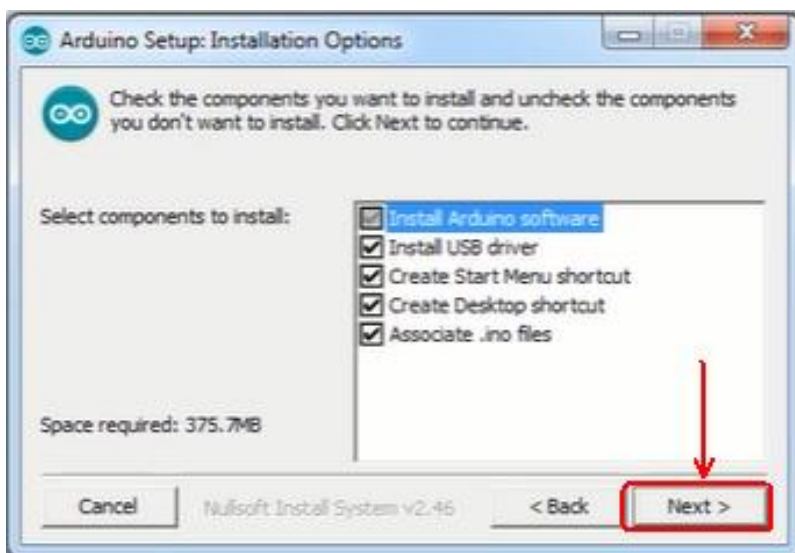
Arduino Setup: Installation Options

Check the components you want to install and uncheck the components you don't want to install. Click Next to continue.

Select components to install:

Install Arduino software
Install USB driver
Create Start Menu shortcut
Create Desktop shortcut
Associate .ino files

Space required: 375.7MB

Cancel

Nullsoft Install System v2.46

< Back

Next >